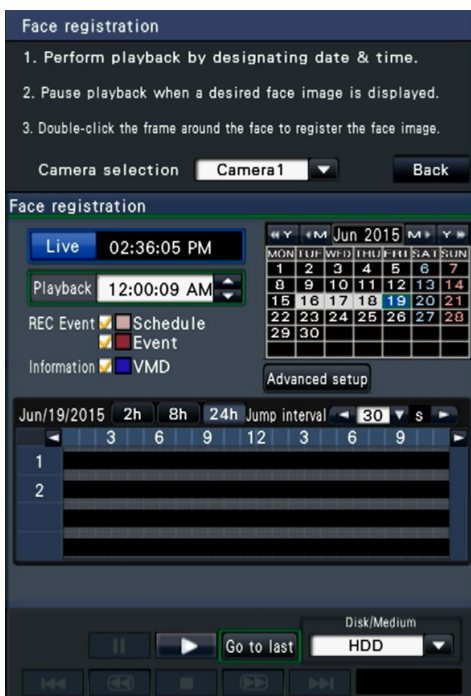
Face registration

1. Perform playback by designating date & time.

2. Pause playback when a desired face image is displayed.

3. Double-click the frame around the face to register the face image.

Camera selection Camera1 Back

Face registration

Live 02:36:05 PM

Playback 12:00:09 AM

REC Event Schedule
Event

Information VMD

Y M Jun 2015 M Y

| MON | TUE | WED | THU | FRI | SAT | SUN |
|---|---|---|---|---|---|---|
| 1 | 2 | 3 | 4 | 5 | 6 | 7 |
| 8 | 9 | 10 | 11 | 12 | 13 | 14 |
| 15 | 16 | 17 | 18 | 19 | 20 | 21 |
| 22 | 23 | 24 | 25 | 26 | 27 | 28 |
| 29 | 30 | | | | | |

Advanced setup

Jun/19/2015 2h 8h 24h Jump interval 30 s

3 6 9 12 3 6 9

1

2

Go to last

Disk/Medium

HDD